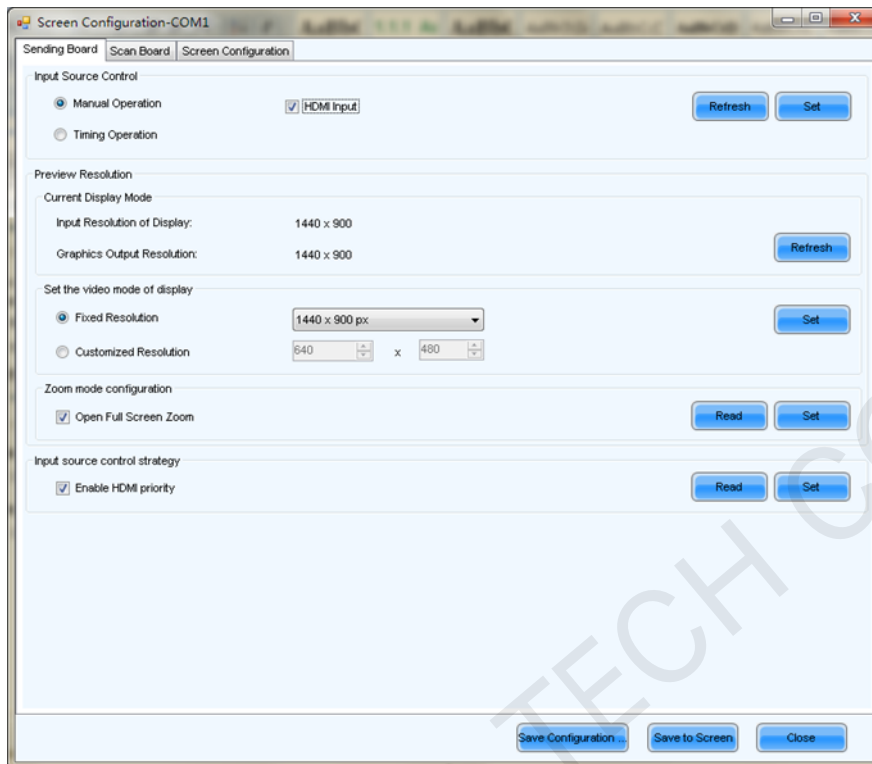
Screen Configuration-COM1

Sending Board | Scan Board | Screen Configuration

Input Source Control

Manual Operation

HDMI Input

Refresh

Set

Timing Operation

Preview Resolution

Current Display Mode

Input Resolution of Display: 1440 x 900

Graphics Output Resolution: 1440 x 900

Refresh

Set the video mode of display

Fixed Resolution

1440 x 900 px

Set

Customized Resolution

640 x 480

Zoom mode configuration

Open Full Screen Zoom

Read

Set

Input source control strategy

Enable HDMI priority

Read

Set

TECH C

Save Configuration ...

Save to Screen

Close